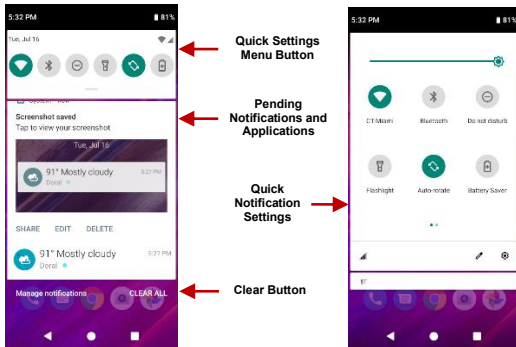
5:32 PM
81%
Tue, Jul 16

System · now
Screenshot saved
Tap to view your screenshot

Tue, Jul 16
91° Mostly cloudy
5:27 PM
Doral

SHARE
EDIT
DELETE

91° Mostly cloudy
5:27 PM
Doral

Manage notifications
CLEAR ALL

Quick Settings Menu Button

Pending Notifications and Applications

Quick Notification Settings

Clear Button

5:32 PM
81%

CT-Miami
Bluetooth
Do not disturb
Flashlight
Auto-rotate
Battery Saver